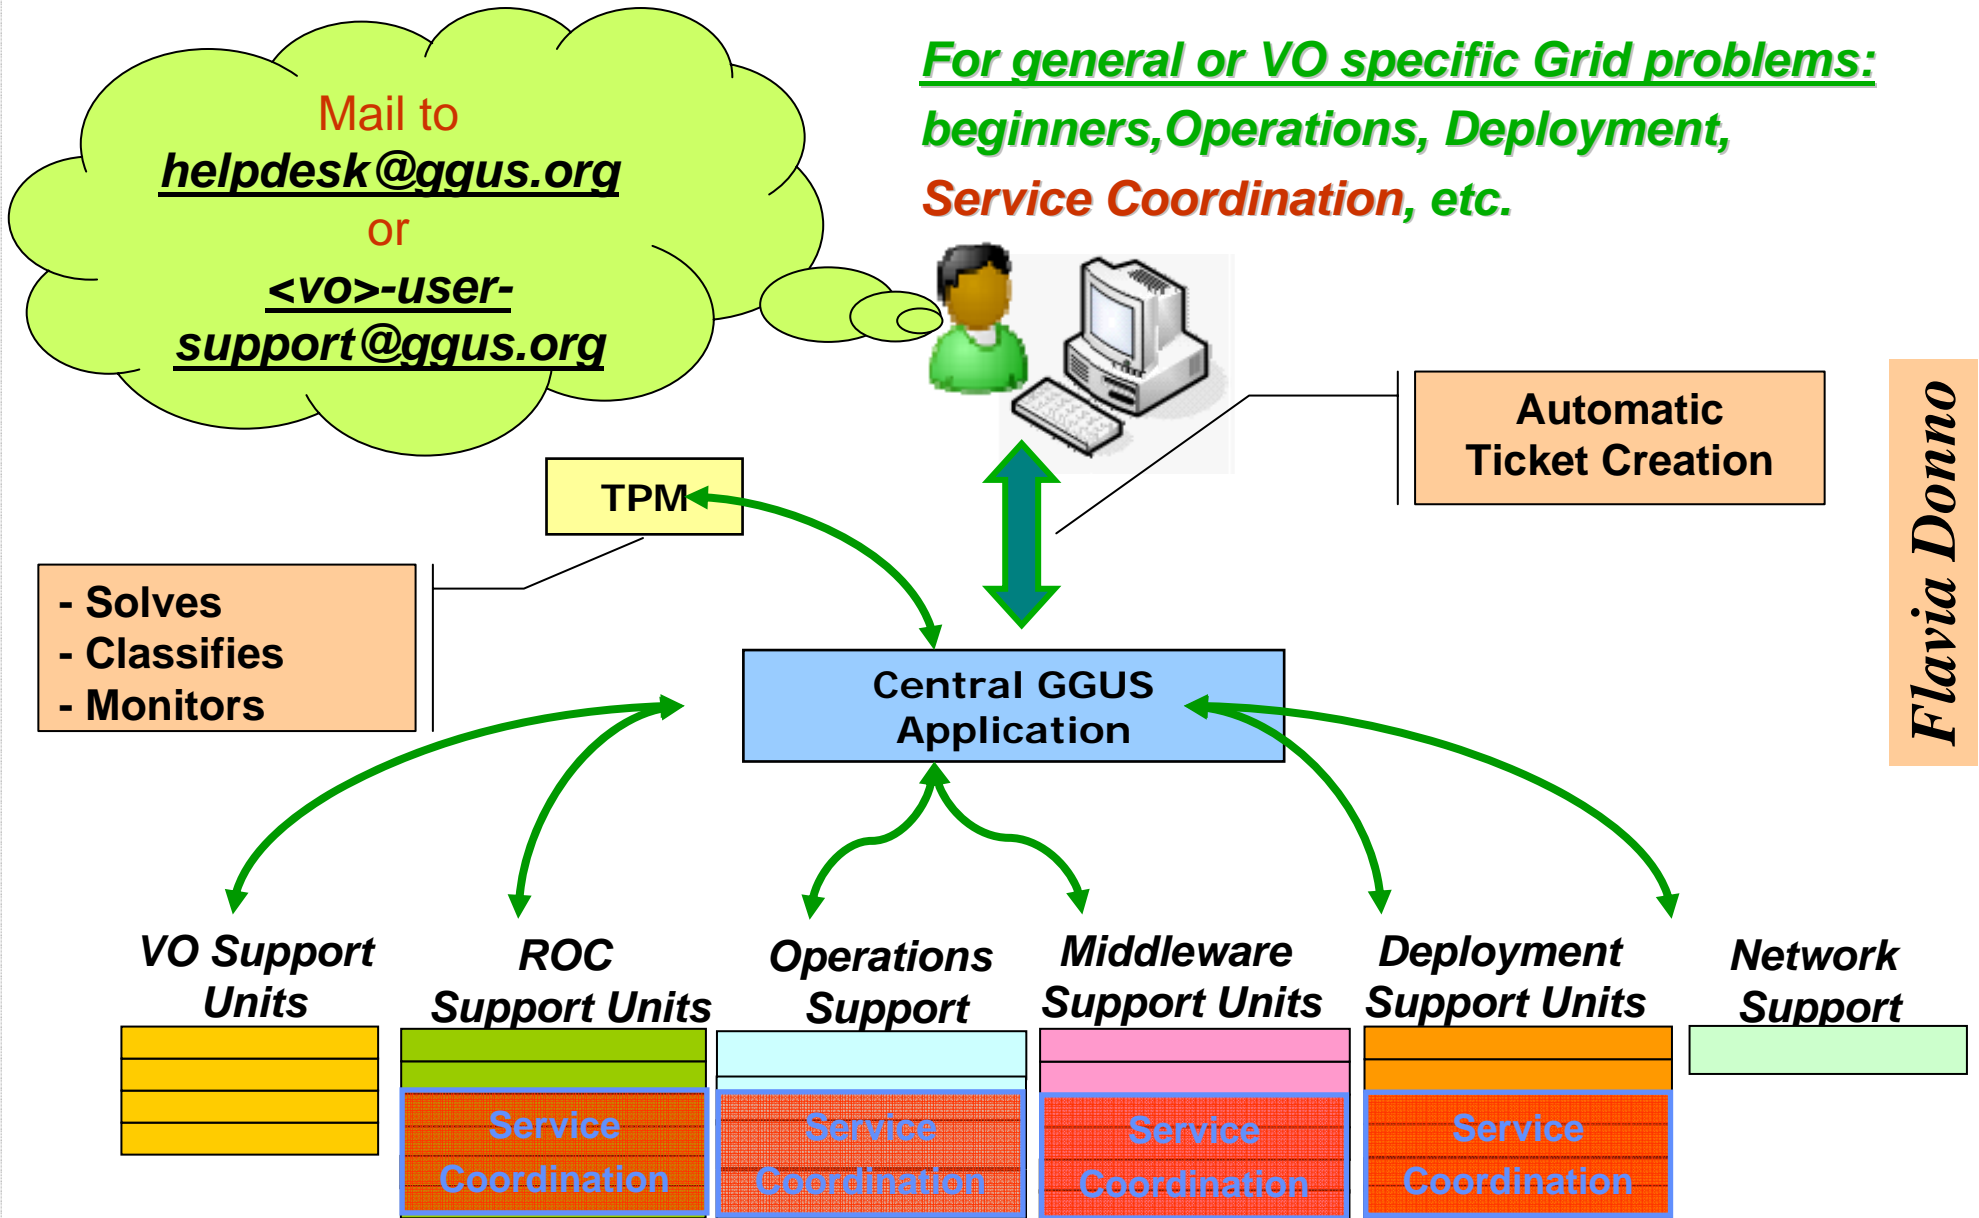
Mail to
helpdesk@ggus.org
or
<vo>-user-support@ggus.org

For general or VO specific Grid problems:
beginners,Operations, Deployment,
Service Coordination, etc.

Automatic Ticket Creation

Flavia Donno

TPM

- Solves
- Classifies
- Monitors

Central GGUS Application

VO Support Units

ROC Support Units

Service Coordination

Operations Support

Service Coordination

Middleware Support Units

Service Coordination

Deployment Support Units

Service Coordination

Network Support